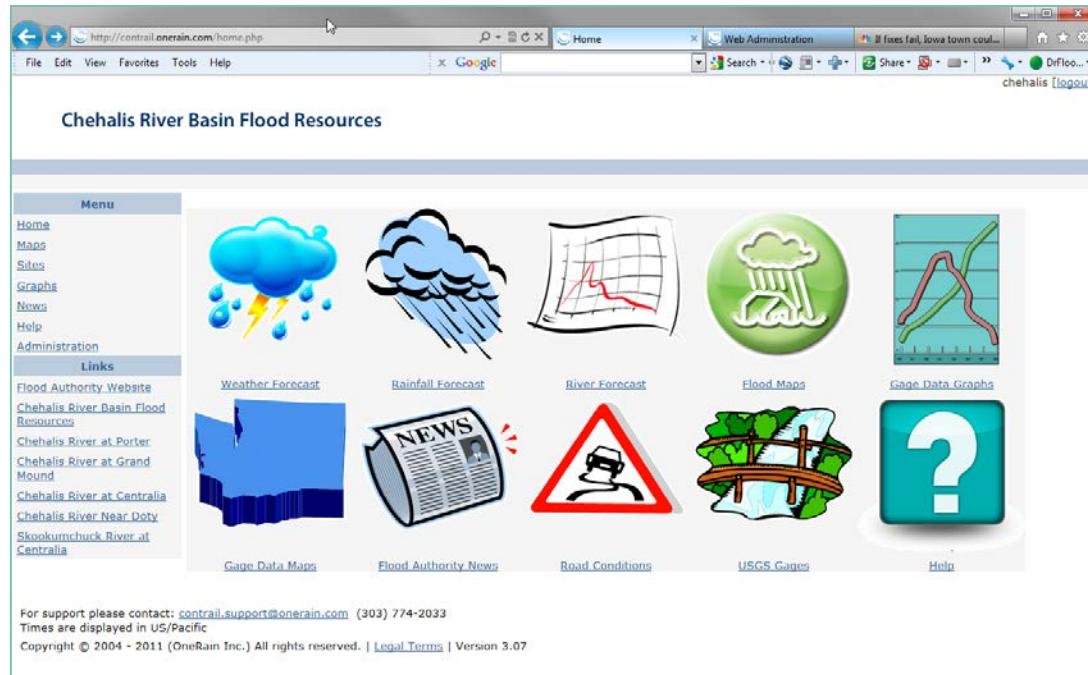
http://contrail.onerain.com/home.php

Home

Web Administration

If fixes fail, Iowa town coul...

File Edit View Favorites Tools Help

Google

Search

Share

DrFloo...

chehalis [logou

Chehalis River Basin Flood Resources

Menu

Home

Maps

Sites

Graphs

News

Help

Administration

Links

Flood Authority Website

Chehalis River Basin Flood Resources

Chehalis River at Porter

Chehalis River at Grand Mound

Chehalis River at Centralia

Chehalis River Near Doty

Skookumchuck River at Centralia

Weather Forecast

Rainfall Forecast

River Forecast

Flood Maps

Gage Data Graphs

NEWS

Gage Data Maps

Flood Authority News

Road Conditions

USGS Gages

Help

For support please contact: contrail.support@onerain.com (303) 774-2033
Times are displayed in US/Pacific

Copyright © 2004 - 2011 (OneRain Inc.) All rights reserved. | Legal Terms | Version 3.07